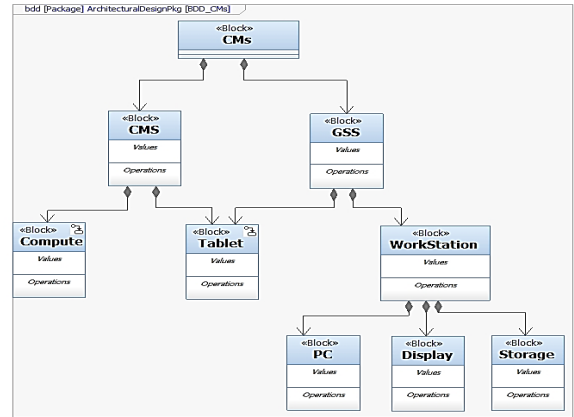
bdd [Package] ArchitecturalDesignPkg [BDD_CMs]

«Block»
CMs

«Block»
CMS
Values
Operations

«Block»
GSS
Values
Operations

«Block»
Compute
Values
Operations

«Block»
Tablet
Values
Operations

«Block»
WorkStation
Values
Operations

«Block»
PC
Values
Operations

«Block»
Display
Values
Operations

«Block»
Storage
Values
Operations